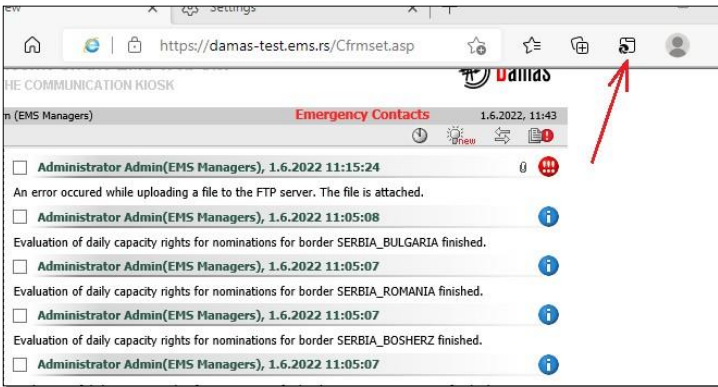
ew
Settings
https://damas-test.ems.rs/Cfrmset.asp
HE COMMUNICATION KIOSK
Damas
n (EMS Managers)
Emergency Contacts
1.6.2022, 11:43
new

Administrator Admin(EMS Managers), 1.6.2022 11:15:24
An error occured while uploading a file to the FTP server. The file is attached.

Administrator Admin(EMS Managers), 1.6.2022 11:05:08
Evaluation of daily capacity rights for nominations for border SERBIA_BULGARIA finished.

Administrator Admin(EMS Managers), 1.6.2022 11:05:07
Evaluation of daily capacity rights for nominations for border SERBIA_ROMANIA finished.

Administrator Admin(EMS Managers), 1.6.2022 11:05:07
Evaluation of daily capacity rights for nominations for border SERBIA_BOSHERZ finished.

Administrator Admin(EMS Managers), 1.6.2022 11:05:07